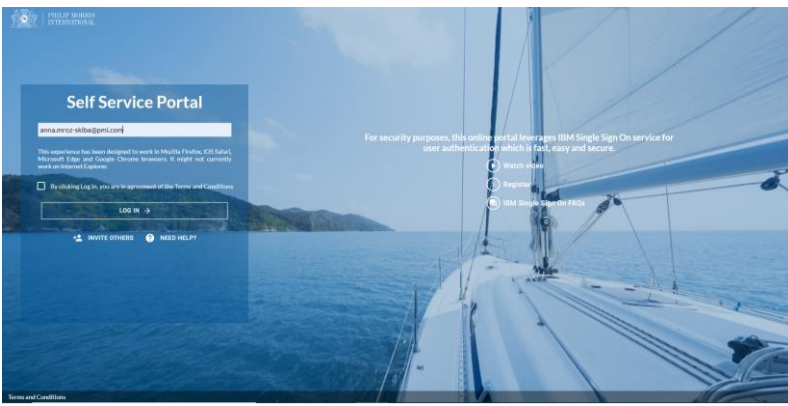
PHILIP MORRIS INTERNATIONAL

Self Service Portal

anna.mroz-skiba@pmi.com

This experience has been designed to work in Mozilla Firefox, iOS Safari, Microsoft Edge and Google Chrome browsers. It might not currently work on Internet Explorer.

By clicking Log in, you are in agreement of the Terms and Conditions

LOG IN →

INVITE OTHERS

NEED HELP?

For security purposes, this online portal leverages IBM Single Sign On service for user authentication which is fast, easy and secure.

Watch video

Register

IBM Single Sign On FAQs

Terms and Conditions